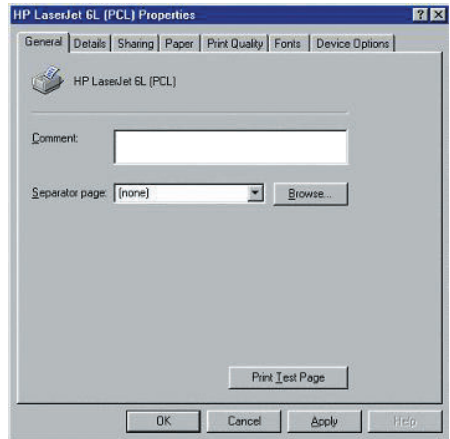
HP LaserJet 6L (PCL) Properties

? X

General | Details | Sharing | Paper | Print Quality | Fonts | Device Options

HP LaserJet 6L (PCL)

Comment:

Separator page: (none)

Browse...

Print Test Page

OK | Cancel | Apply | Help